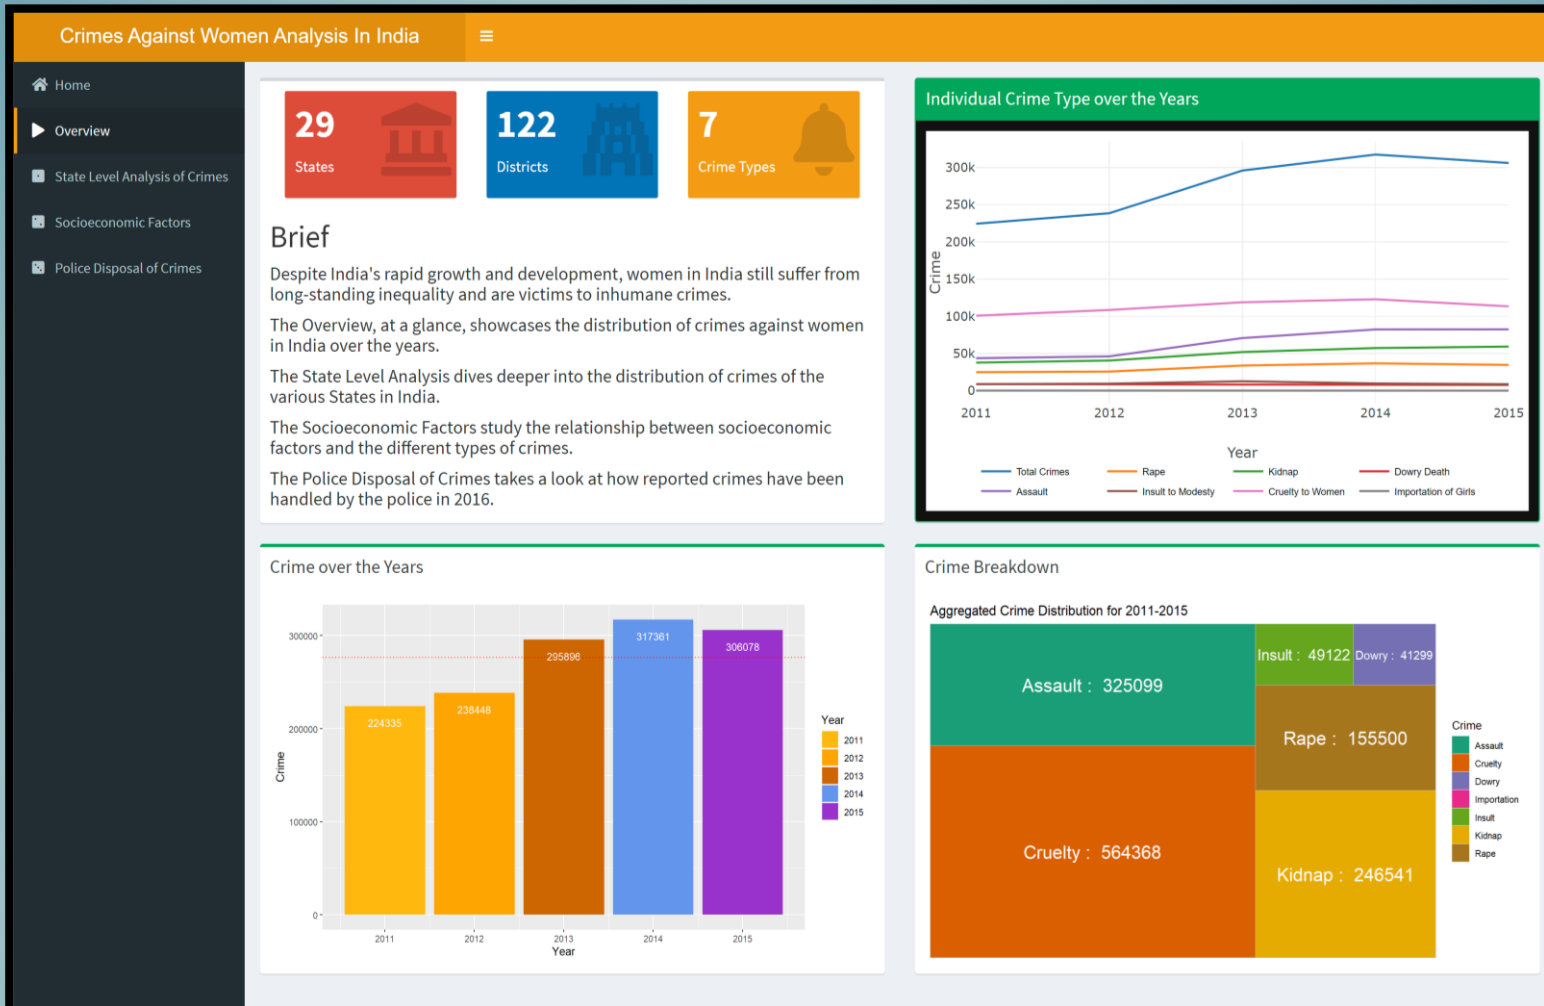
Crimes Against Women Analysis In India

Home
Overview
State Level Analysis of Crimes
Socioeconomic Factors
Police Disposal of Crimes

29
States

122
Districts

7
Crime Types

Brief

Despite India's rapid growth and development, women in India still suffer from long-standing inequality and are victims to inhumane crimes.

The Overview, at a glance, showcases the distribution of crimes against women in India over the years.

The State Level Analysis dives deeper into the distribution of crimes of the various States in India.

The Socioeconomic Factors study the relationship between socioeconomic factors and the different types of crimes.

The Police Disposal of Crimes takes a look at how reported crimes have been handled by the police in 2016.

Individual Crime Type over the Years

300k
250k
200k
150k
100k
50k
0
Crime
2011 2012 2013 2014 2015
Year
Total Crimes
Rape
Kidnap
Dowry Death
Assault
Insult to Modesty
Cruelty to Women
Importation of Girls

Crime over the Years

300000
200000
100000
0
Crime
224335
238448
295896
317361
306078
2011 2012 2013 2014 2015
Year
Year
2011
2012
2013
2014
2015

Crime Breakdown

Aggregated Crime Distribution for 2011-2015

Assault : 325099
Insult : 49122
Dowry : 41299
Rape : 155500
Cruelty : 564368
Kidnap : 246541

Crime
Assault
Cruelty
Dowry
Importation
Insult
Kidnap
Rape